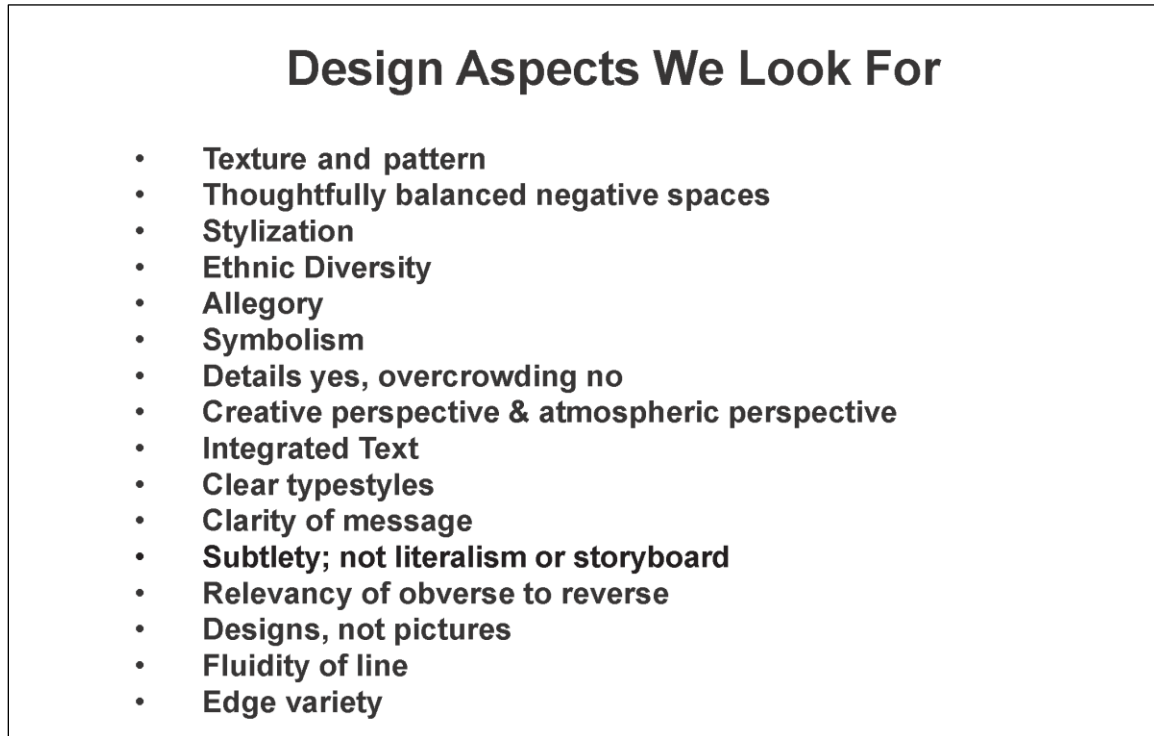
Design Aspects We Look For

- Texture and pattern
- Thoughtfully balanced negative spaces
- Stylization
- Ethnic Diversity
- Allegory
- Symbolism
- Details yes, overcrowding no
- Creative perspective & atmospheric perspective
- Integrated Text
- Clear typestyles
- Clarity of message
- Subtlety; not literalism or storyboard
- Relevancy of obverse to reverse
- Designs, not pictures
- Fluidity of line
- Edge variety